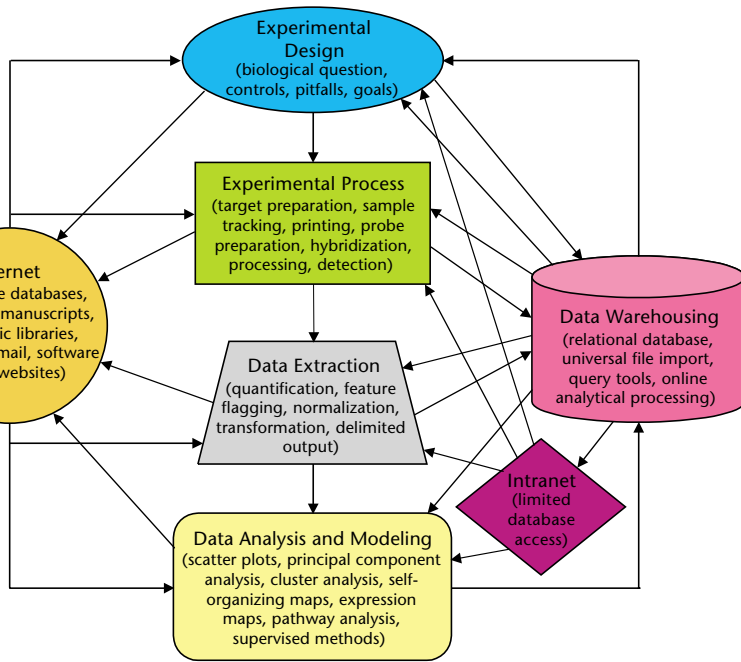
Experimental Design
(biological question, controls, pitfalls, goals)

Experimental Process
(target preparation, sample tracking, printing, probe preparation, hybridization, processing, detection)

ernet
e databases, manuscripts, ic libraries, mail, software websites)

Data Warehousing
(relational database, universal file import, query tools, online analytical processing)

Data Extraction
(quantification, feature flagging, normalization, transformation, delimited output)

Intranet
(limited database access)

Data Analysis and Modeling
(scatter plots, principal component analysis, cluster analysis, self-organizing maps, expression maps, pathway analysis, supervised methods)